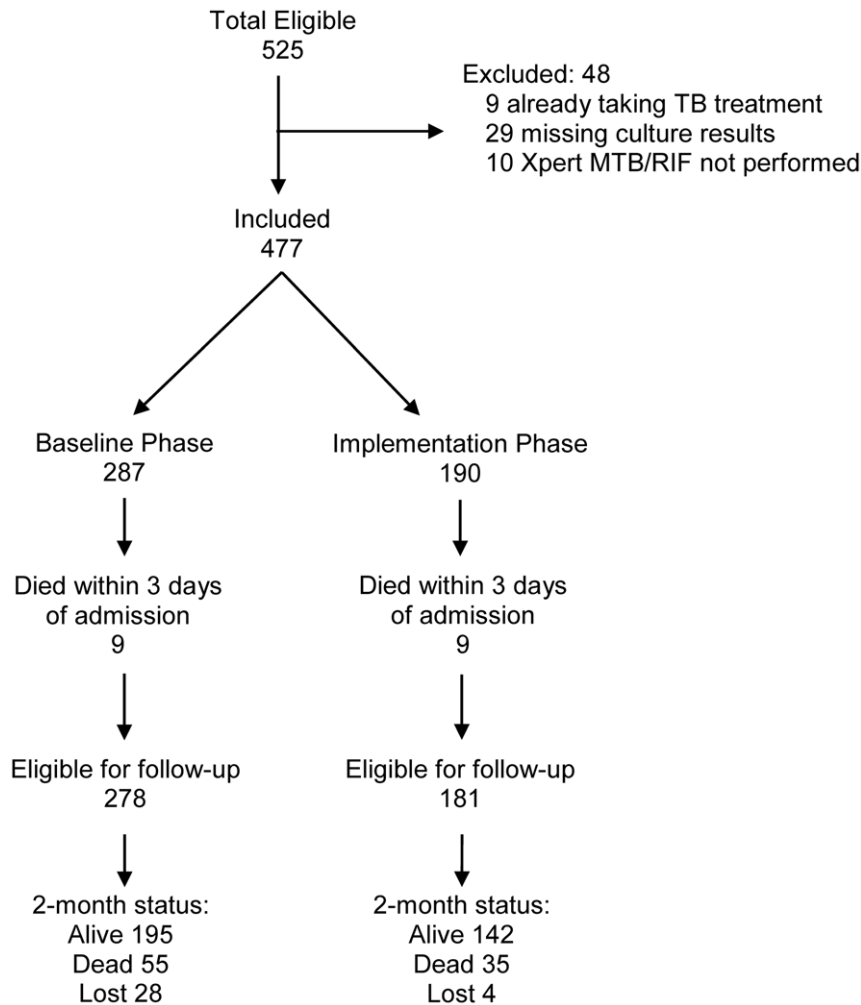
Total Eligible
525

Excluded: 48
9 already taking TB treatment
29 missing culture results
10 Xpert MTB/RIF not performed

Included
477

Baseline Phase
287

Died within 3 days of admission
9

Eligible for follow-up
278

2-month status:
Alive 195
Dead 55
Lost 28

Implementation Phase
190

Died within 3 days of admission
9

Eligible for follow-up
181

2-month status:
Alive 142
Dead 35
Lost 4